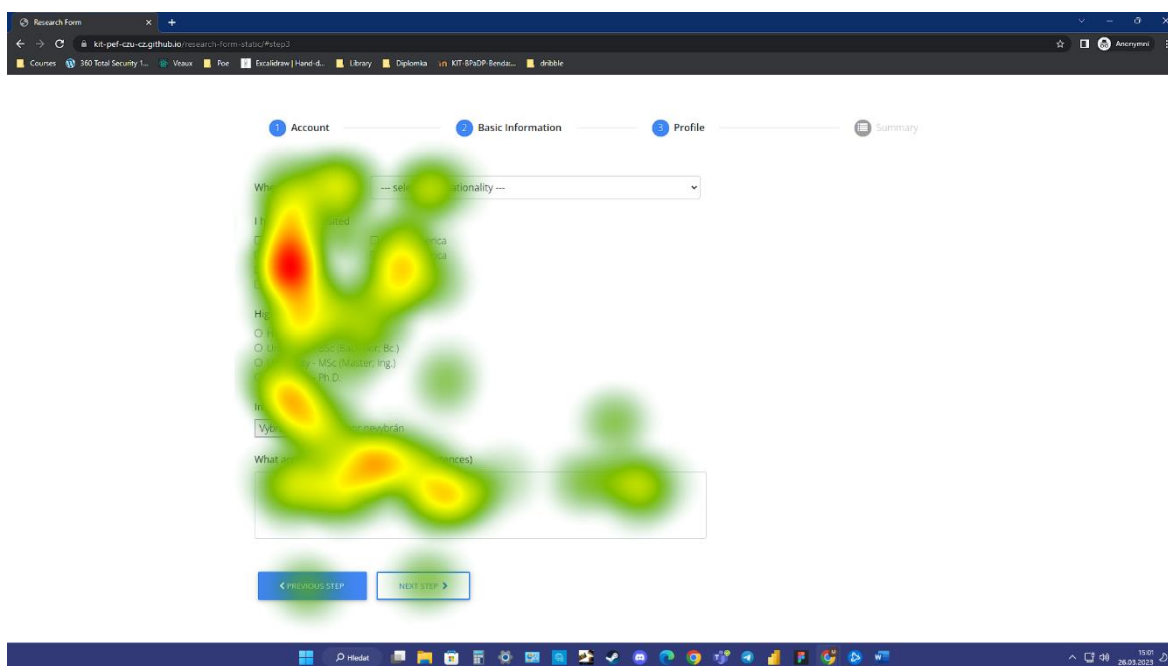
Research Form

kit-pef-czu-cz.github.io/research-form-static/#step3

Anonymní

Courses 360 Total Security 1... Veaux Poe Excalidraw | Hand-d... Library Diplomka KIT-BPaDP-Bendar... dribbble

1 Account 2 Basic Information 3 Profile Summary

Wh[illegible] --- sele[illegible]tionality ---

I h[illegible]sited

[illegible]ica
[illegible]ca

Hig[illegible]
O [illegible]
O U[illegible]Sc (Bachelor; Bc.)
O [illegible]y - MSc (Master; Ing.)
O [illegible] Ph.D.

In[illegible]
Vyb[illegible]c nevybrán

What a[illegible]ences)

< PREVIOUS STEP NEXT STEP >

Hledat

15:01 26.03.2023